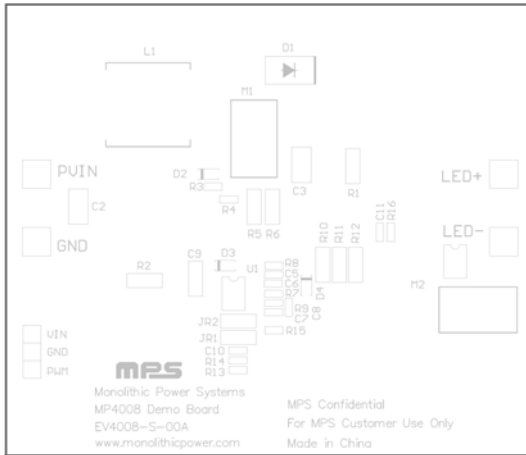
L1
D1
M1
PVIN
D2
R3
C2
R4
C3
R1
LED+
C11
R16
R5 R6
R10
R11
R12
GND
LED-
C9
D3
R8
R2
U1
C5
C6
D4
R7
M2
C8
R9
C7
JR2
JR1
R15
VIN
GND
PWM
C10
R14
R13
MPS
Monolithic Power Systems
MP4008 Demo Board
EV4008-S-00A
www.monolithicpower.com
MPS Confidential
For MPS Customer Use Only
Made in China